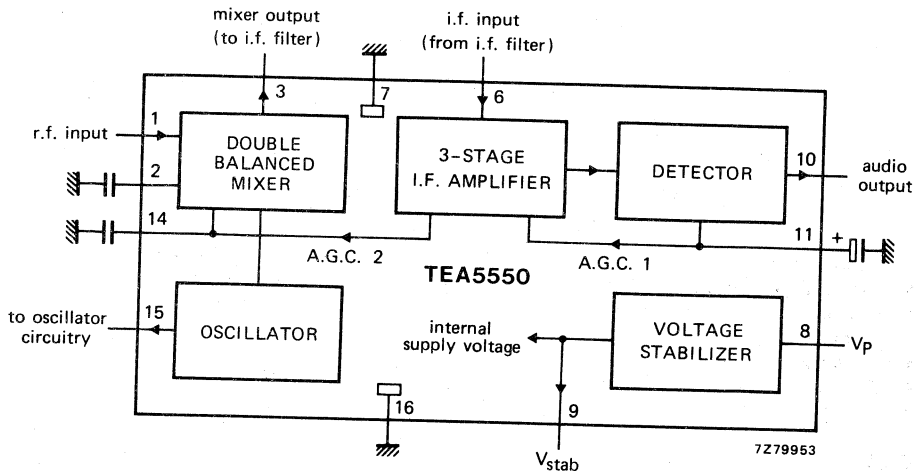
mixer output
(to i.f. filter)

i.f. input
(from i.f. filter)

3
7
6

r.f. input
1
2
14

DOUBLE BALANCED MIXER

3-STAGE I.F. AMPLIFIER

DETECTOR

10
audio output

11
+

A.G.C. 2

A.G.C. 1

TEA5550

to oscillator circuitry
15

OSCILLATOR

internal supply voltage

VOLTAGE STABILIZER

8
$V_P$

16

9

$V_{stab}$

7Z79953